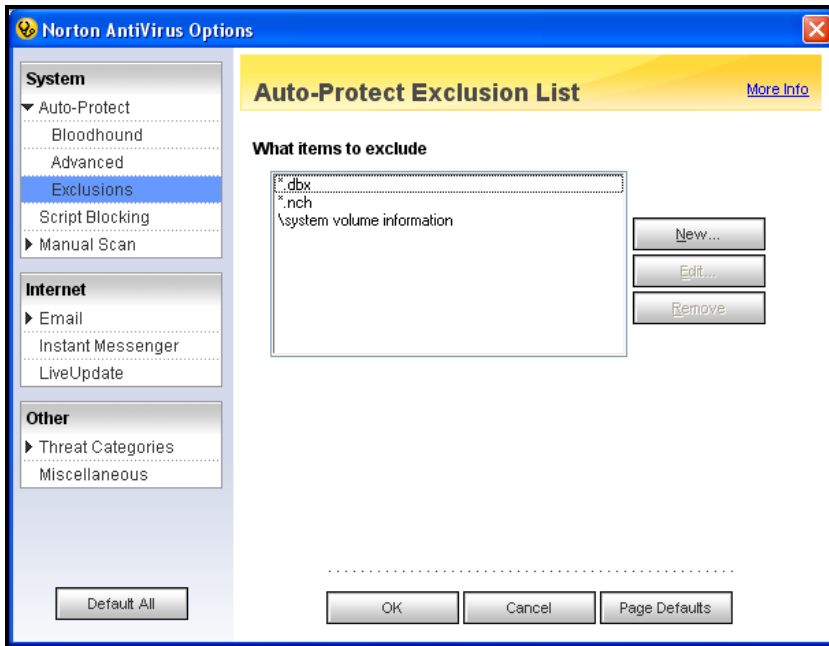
Norton AntiVirus Options

System
Auto-Protect
Bloodhound
Advanced
Exclusions
Script Blocking
Manual Scan

Internet
Email
Instant Messenger
LiveUpdate

Other
Threat Categories
Miscellaneous

Default All

Auto-Protect Exclusion List

More Info

What items to exclude

*.dbx
*.nch
\system volume information

New...
Edit...
Remove

OK
Cancel
Page Defaults